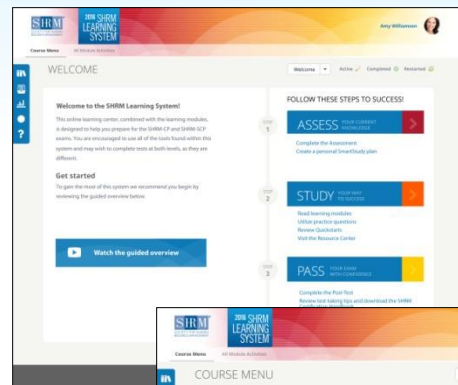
SHRM 2016 SHRM LEARNING SYSTEM

Amy Williamson

Course Menu All Module Activities

WELCOME

Welcome ▾ Active Completed Restarted

Welcome to the SHRM Learning System!

This online learning center, combined with the learning modules, is designed to help you prepare for the SHRM-CP and SHRM-SCP exams. You are encouraged to use all of the tools found within this system and may wish to complete tests at both levels, as they are different.

Get started

To gain the most of this system we recommend you begin by reviewing the guided overview below.

Watch the guided overview

FOLLOW THESE STEPS TO SUCCESS!

STEP 1

ASSESS YOUR CURRENT KNOWLEDGE

Complete the Assessment
Create a personal SmartStudy plan

STEP 2

STUDY YOUR WAY TO SUCCESS

Read learning modules
Utilize practice questions
Review Quickstarts
Visit the Resource Center

STEP 3

PASS YOUR EXAM WITH CONFIDENCE

Complete the Post-Test
Review test-taking tips and download the SHRM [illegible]

SHRM 2016 SHRM LEARNING SYSTEM

Course Menu All Module Activities

COURSE MENU